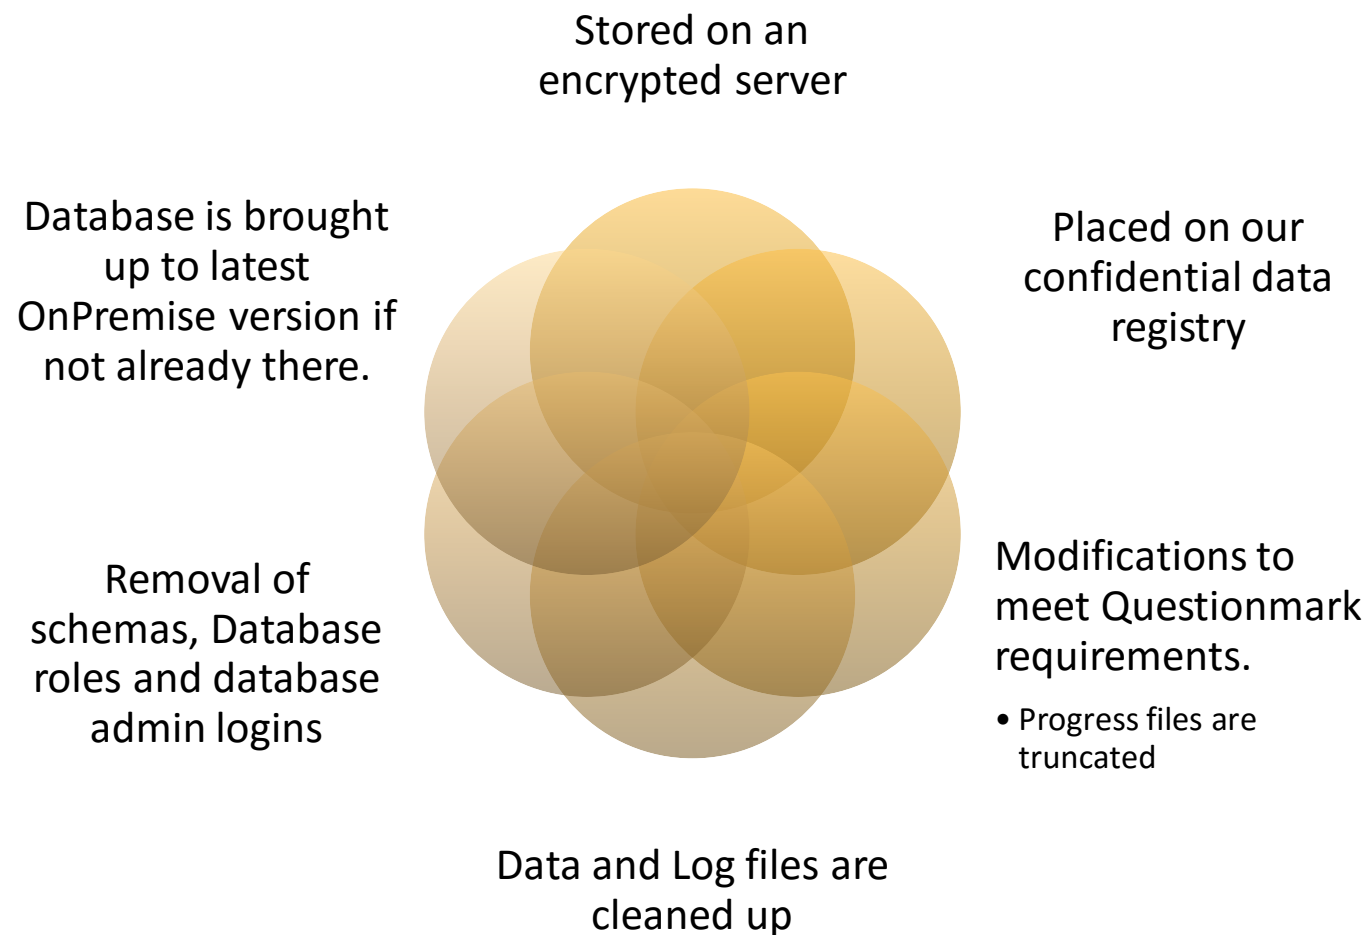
Stored on an encrypted server

Placed on our confidential data registry

Modifications to meet Questionmark requirements.

• Progress files are truncated

Data and Log files are cleaned up

Removal of schemas, Database roles and database admin logins

Database is brought up to latest OnPremise version if not already there.